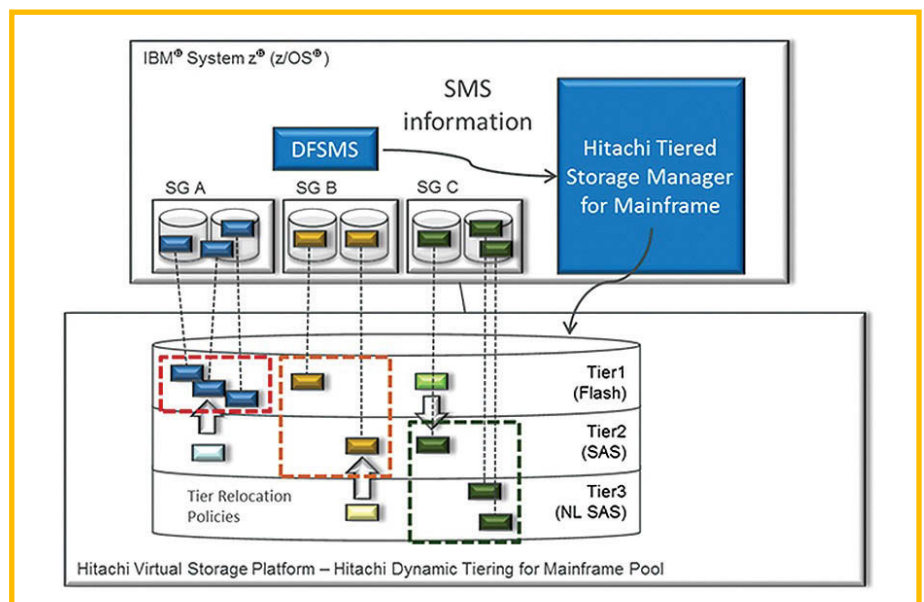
IBM® System z® (z/OS®)

SMS information

DFSMS

Hitachi Tiered Storage Manager for Mainframe

SG A

SG B

SG C

Tier1 (Flash)

Tier2 (SAS)

Tier3 (NL SAS)

Tier Relocation Policies

Hitachi Virtual Storage Platform – Hitachi Dynamic Tiering for Mainframe Pool